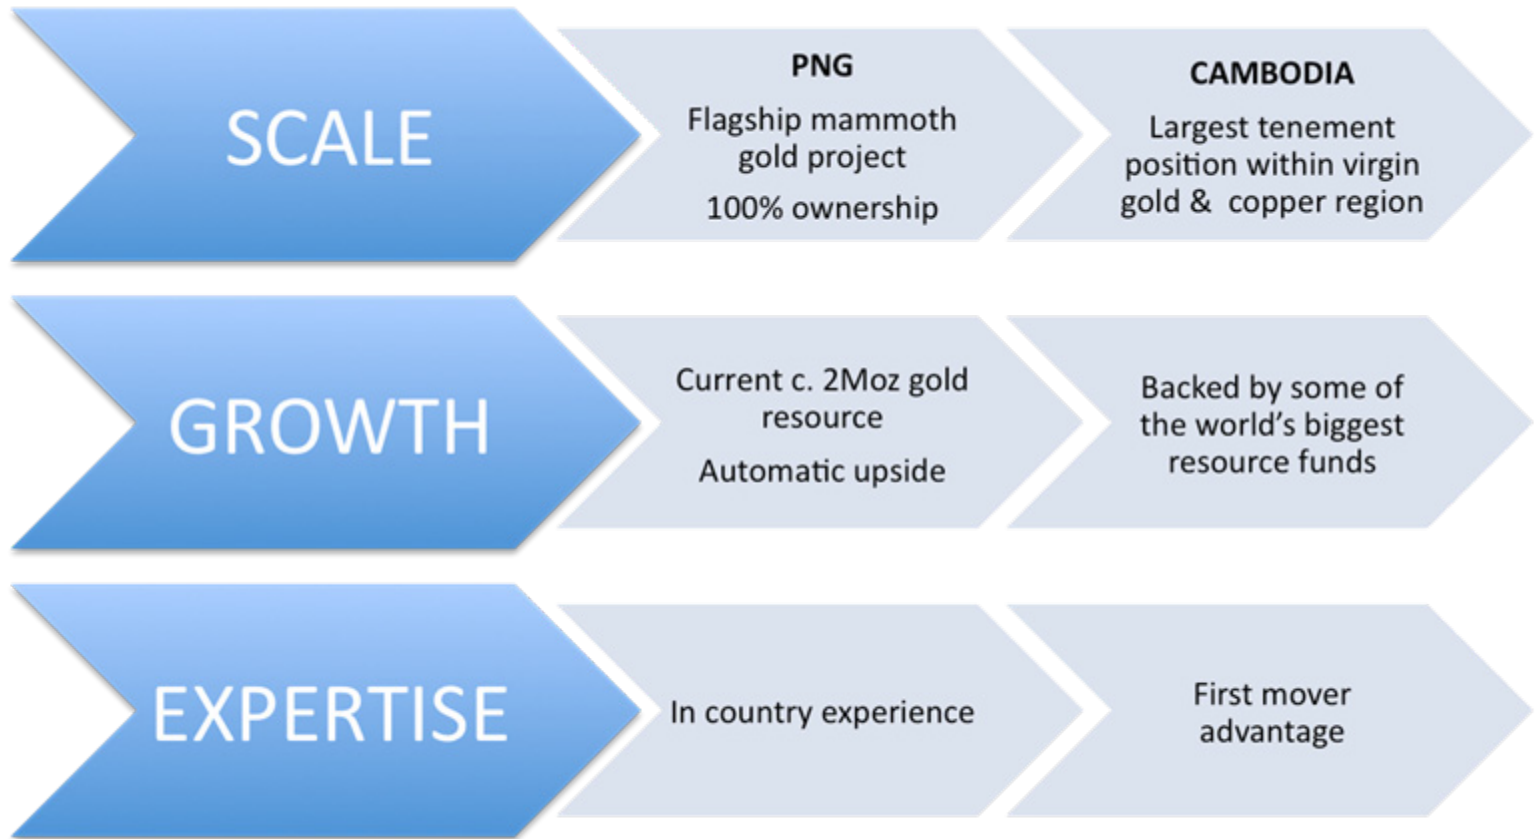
SCALE

PNG

Flagship mammoth gold project

100% ownership

CAMBODIA

Largest tenement position within virgin gold & copper region

GROWTH

Current c. 2Moz gold resource

Automatic upside

Backed by some of the world's biggest resource funds

EXPERTISE

In country experience

First mover advantage